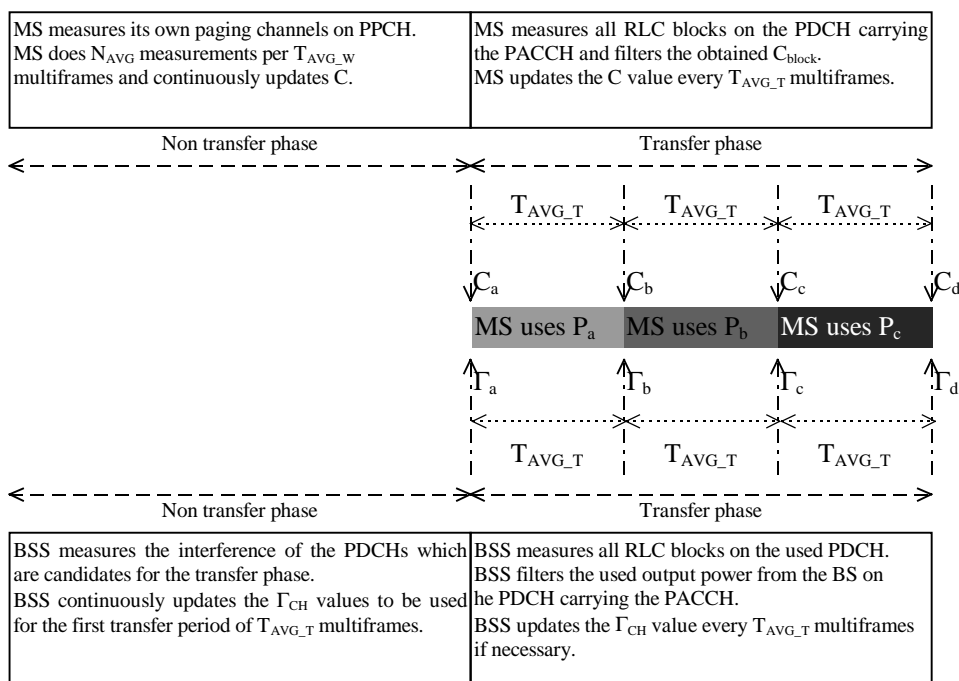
MS measures its own paging channels on PPCH.
MS does $N_{AVG}$ measurements per $T_{AVG\_W}$ multiframes and continuously updates C.

MS measures all RLC blocks on the PDCH carrying the PACCH and filters the obtained $C_{block}$.
MS updates the C value every $T_{AVG\_T}$ multiframes.

Non transfer phase

Transfer phase

$T_{AVG\_T}$ $T_{AVG\_T}$ $T_{AVG\_T}$

$C_a$ $C_b$ $C_c$ $C_d$

MS uses $P_a$ MS uses $P_b$ MS uses $P_c$

$\Gamma_a$ $\Gamma_b$ $\Gamma_c$ $\Gamma_d$

$T_{AVG\_T}$ $T_{AVG\_T}$ $T_{AVG\_T}$

Non transfer phase

Transfer phase

BSS measures the interference of the PDCHs which are candidates for the transfer phase.
BSS continuously updates the $\Gamma_{CH}$ values to be used for the first transfer period of $T_{AVG\_T}$ multiframes.

BSS measures all RLC blocks on the used PDCH.
BSS filters the used output power from the BS on he PDCH carrying the PACCH.
BSS updates the $\Gamma_{CH}$ value every $T_{AVG\_T}$ multiframes if necessary.